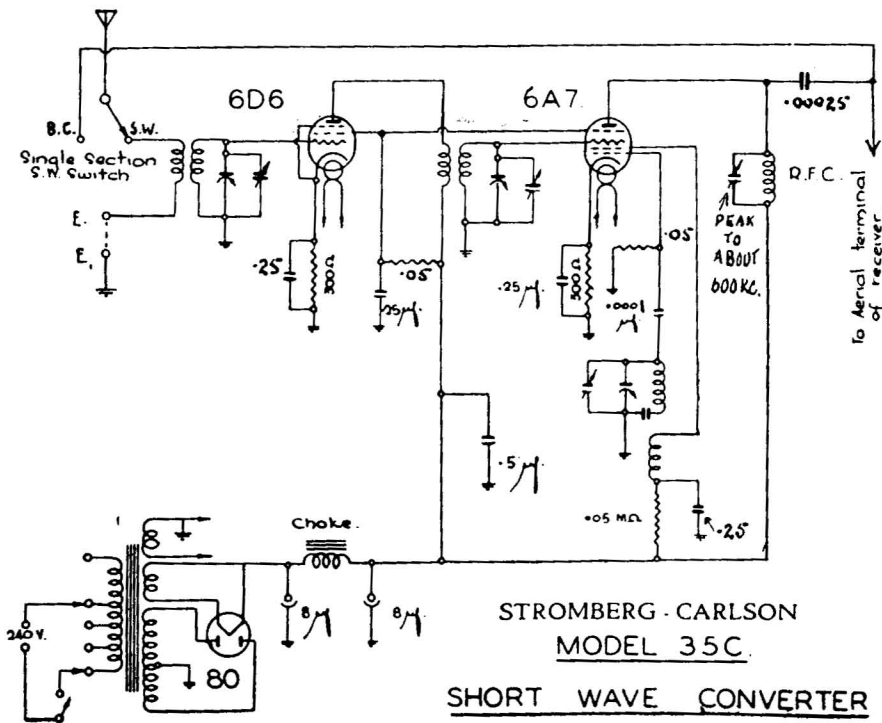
6D6

6A7

·00025

B.C.

S.W.

Single Section S.W. Switch

E.

E₁

R.F.C.

PEAK TO ABOUT 600 KC.

To Aerial terminal of receiver

·25

300 Ω

·05

·25 μf.

·05

·25 μf

500 Ω

·0001 μf

·5 μf

·05 MΩ

·25

Choke.

240 V.

8 μf

8 μf

80

STROMBERG - CARLSON

MODEL 35C.

SHORT WAVE CONVERTER